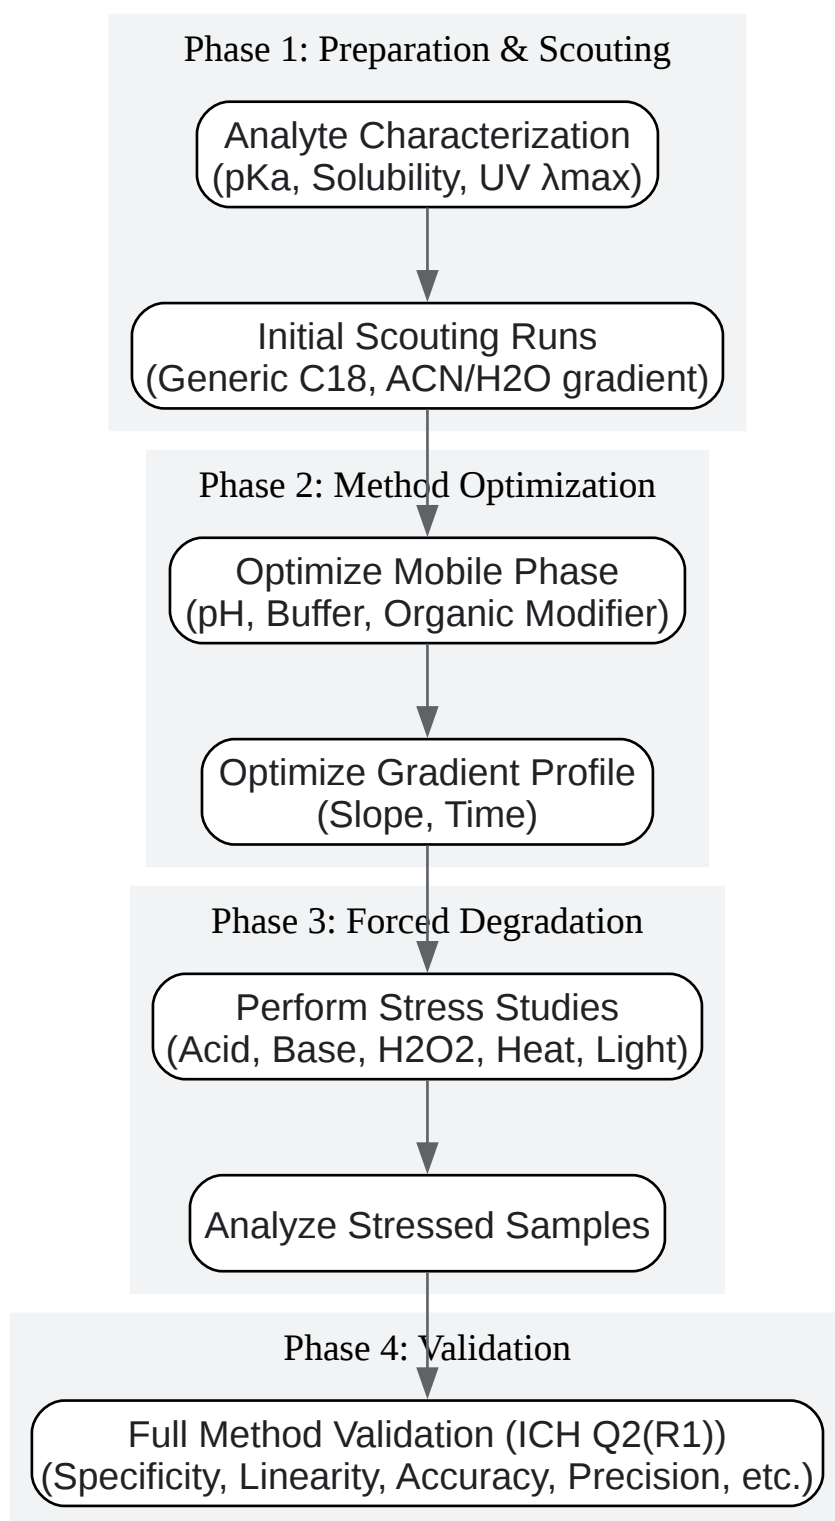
Phase 1: Preparation & Scouting

Analyte Characterization
(pKa, Solubility, UV λmax)

Initial Scouting Runs
(Generic C18, ACN/H2O gradient)

Phase 2: Method Optimization

Optimize Mobile Phase
(pH, Buffer, Organic Modifier)

Optimize Gradient Profile
(Slope, Time)

Phase 3: Forced Degradation

Perform Stress Studies
(Acid, Base, H2O2, Heat, Light)

Analyze Stressed Samples

Phase 4: Validation

Full Method Validation (ICH Q2(R1))
(Specificity, Linearity, Accuracy, Precision, etc.)